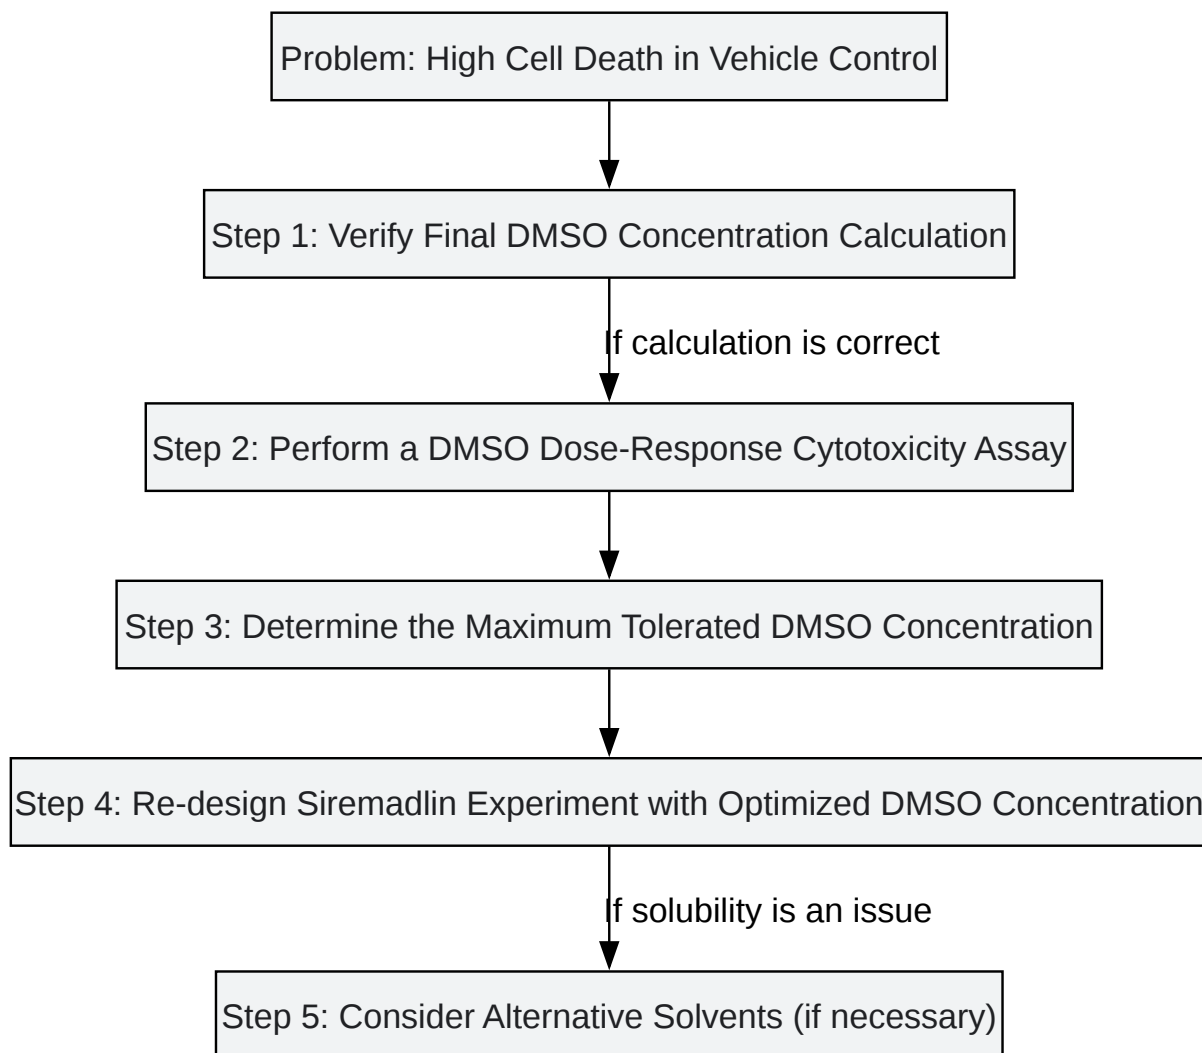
Problem: High Cell Death in Vehicle Control

Step 1: Verify Final DMSO Concentration Calculation

If calculation is correct

Step 2: Perform a DMSO Dose-Response Cytotoxicity Assay

Step 3: Determine the Maximum Tolerated DMSO Concentration

Step 4: Re-design Siremadlin Experiment with Optimized DMSO Concentration

If solubility is an issue

Step 5: Consider Alternative Solvents (if necessary)